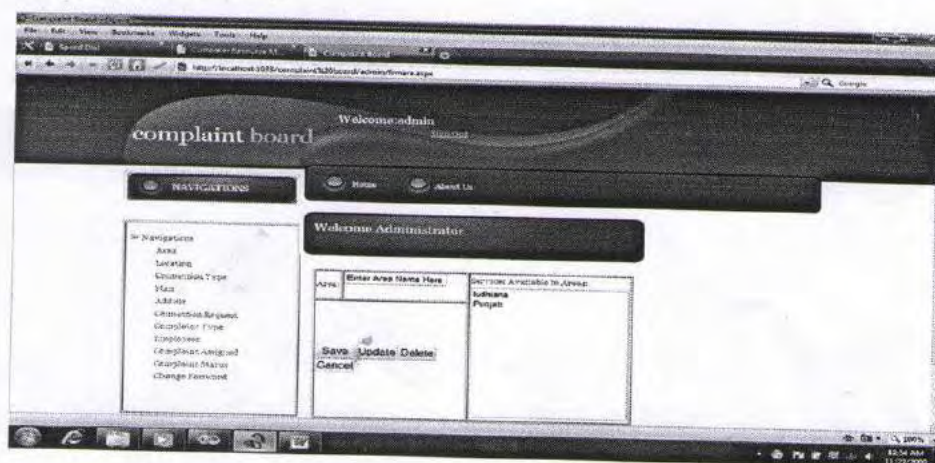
Complaint Board
File Edit View Bookmarks Widgets Tools Help
Speed Dial
Complaint Board
http://localhost:1039/complaint%20board/admin/frmarea.aspx
Google

complaint board
Welcome admin
Sign out

NAVIGATIONS
Home
About Us

Navigations
Area
Location
Connection Type
Plan
Admin
Connection Request
Complaint Type
Employees
Complaint Assigned
Complaint Status
Change Password

Welcome Administrator

Area: Enter Area Name Here
Services Available in Areas:
ludhiana
Punjab

Save Update Delete
Cancel

100%
10:54 AM